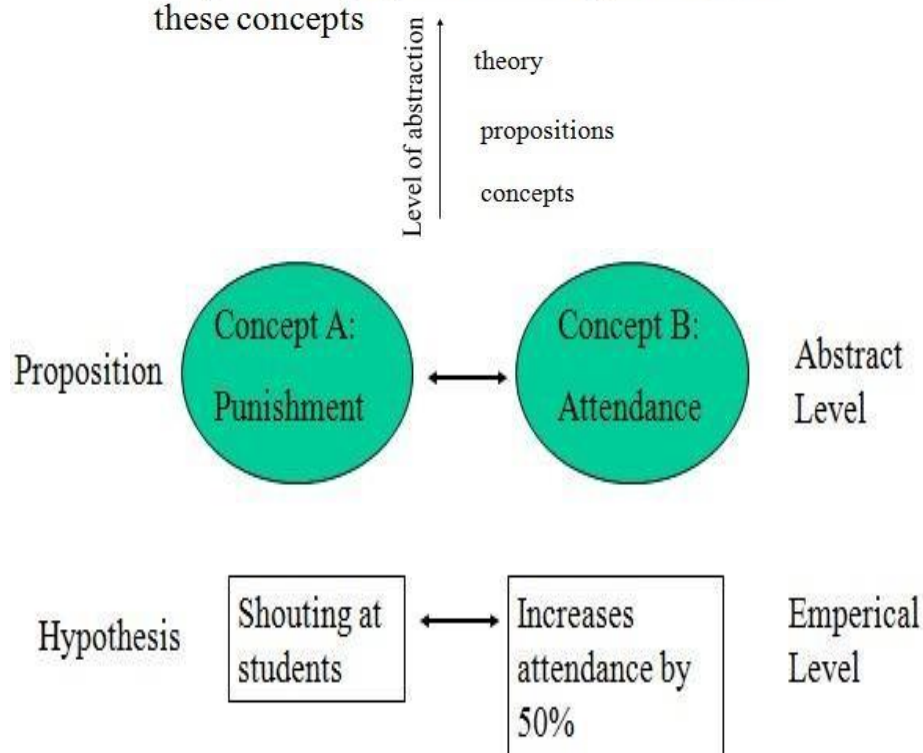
these concepts

Level of abstraction

theory

propositions

concepts

Proposition

Concept A: Punishment

Concept B: Attendance

Abstract Level

Hypothesis

Shouting at students

Increases attendance by 50%

Emperical Level